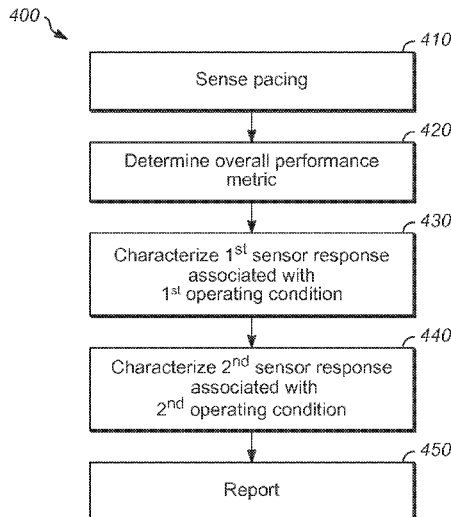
400

410
Sense pacing

420
Determine overall performance metric

430
Characterize 1$^{st}$ sensor response associated with 1$^{st}$ operating condition

440
Characterize 2$^{nd}$ sensor response associated with 2$^{nd}$ operating condition

450
Report